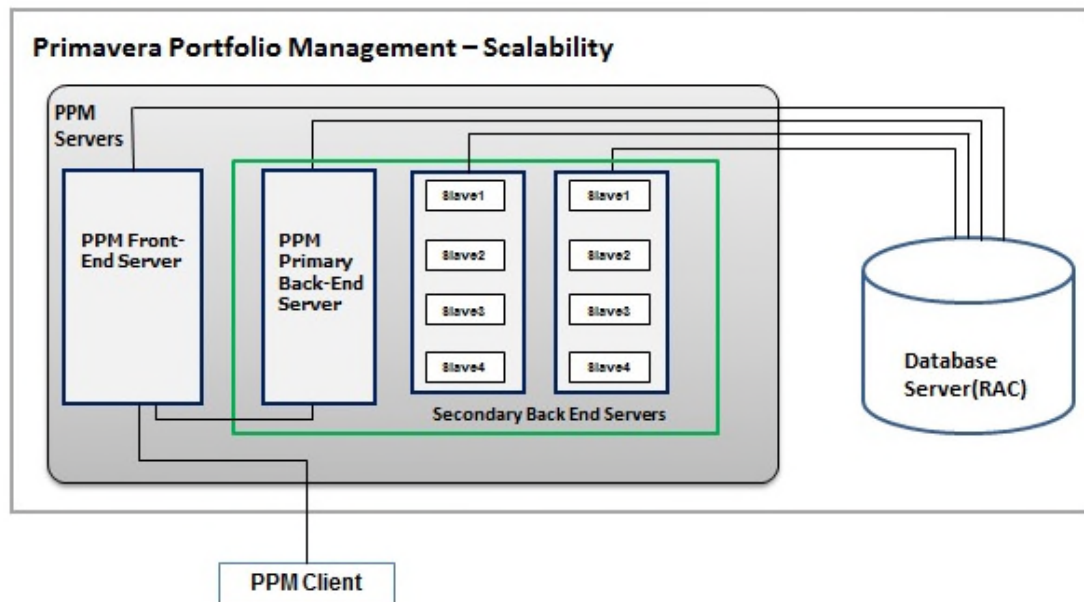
Primavera Portfolio Management – Scalability

PPM Servers

PPM Front-End Server

PPM Primary Back-End Server

Slave1

Slave2

Slave3

Slave4

Slave1

Slave2

Slave3

Slave4

Secondary Back End Servers

Database Server(RAC)

PPM Client